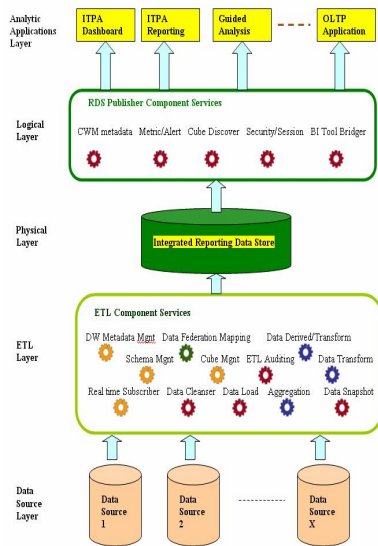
Analytic Applications Layer

ITPA Dashboard

ITPA Reporting

Guided Analysis

OLTP Application

Logical Layer

RDS Publisher Component Services

CWM metadata

Metric/Alert

Cube Discover

Security/Session

BI Tool Bridger

Physical Layer

Integrated Reporting Data Store

ETL Layer

ETL Component Services

DW Metadata Mgnt

Data Federation Mapping

Data Derived/Transform

Schema Mgnt

Cube Mgnt

ETL Auditing

Data Transform

Real time Subscriber

Data Cleanser

Data Load

Aggregation

Data Snapshot

Data Source Layer

Data Source 1

Data Source 2

Data Source X